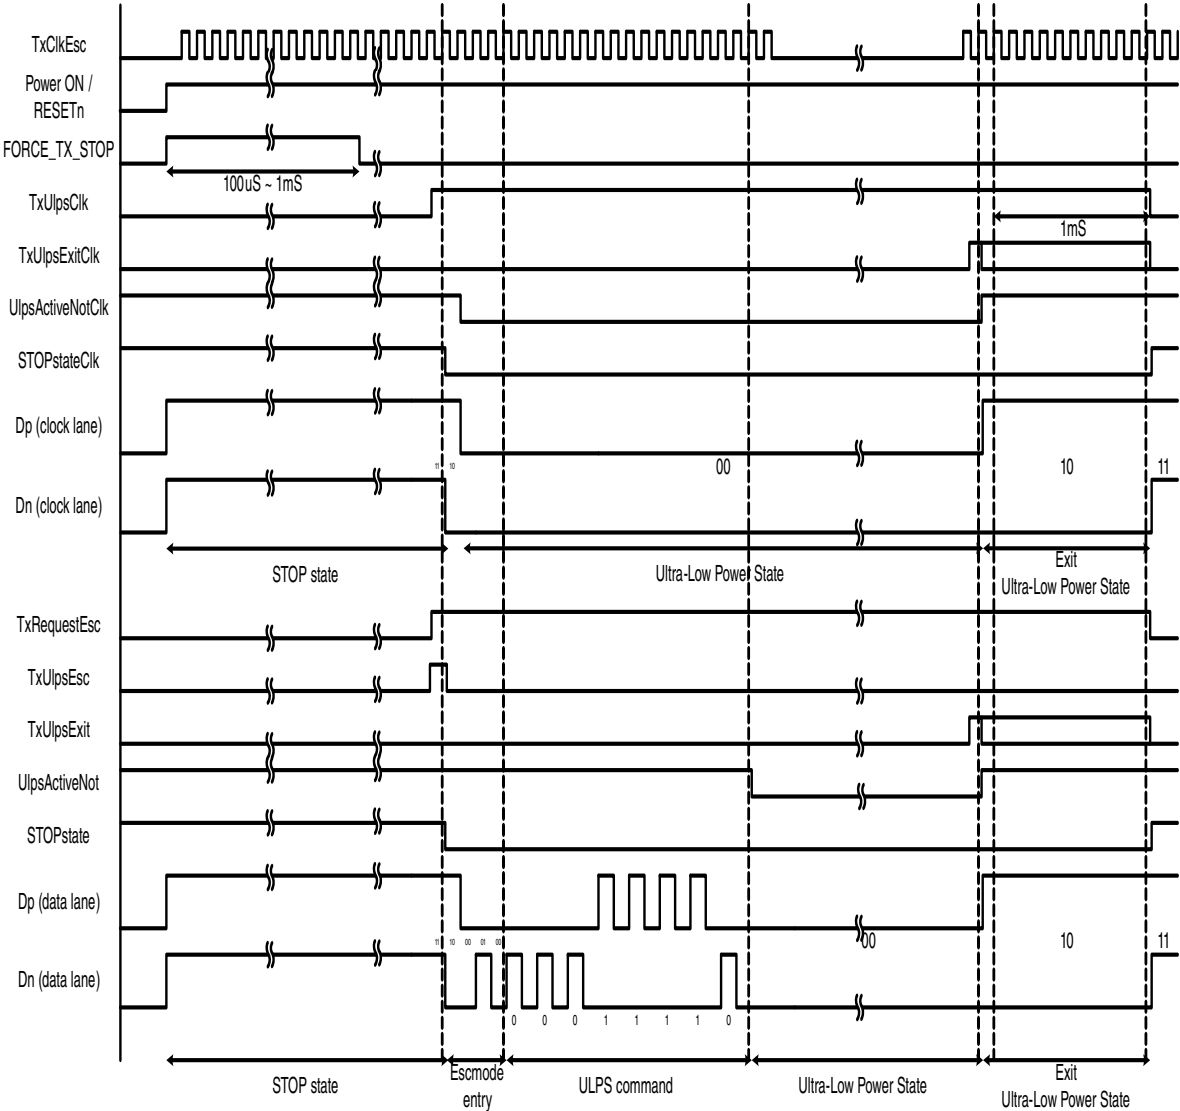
TxClkEsc
Power ON / RESETn
FORCE_TX_STOP
100uS ~ 1mS
TxUlpsClk
TxUlpsExitClk
1mS
UlpsActiveNotClk
STOPstateClk
Dp (clock lane)
Dn (clock lane)
11 10
00
10
11
STOP state
Ultra-Low Power State
Exit
Ultra-Low Power State
TxRequestEsc
TxUlpsEsc
TxUlpsExit
UlpsActiveNot
STOPstate
Dp (data lane)
Dn (data lane)
11 10 00 01 00
00
10
11
0 0 0 1 1 1 1 0
STOP state
Escmode entry
ULPS command
Ultra-Low Power State
Exit
Ultra-Low Power State